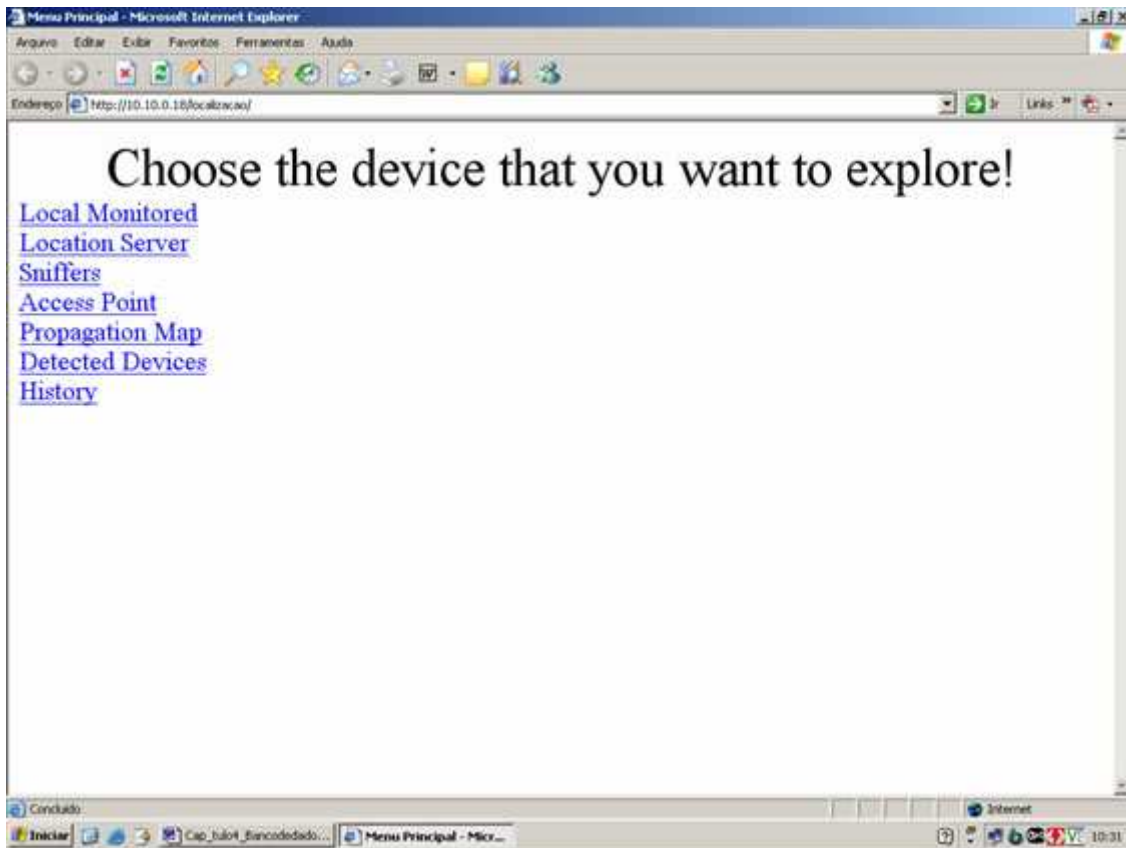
Menu Principal - Microsoft Internet Explorer

Arquivo Editar Exibir Favoritos Ferramentas Ajuda

Endereço http://10.10.0.18/localizacao/

Ir Links

Choose the device that you want to explore!

Local Monitored
Location Server
Sniffers
Access Point
Propagation Map
Detected Devices
History

Concluído

Internet

Iniciar Cap_tulo4_Bancodedado... Menu Principal - Micr...

10:31